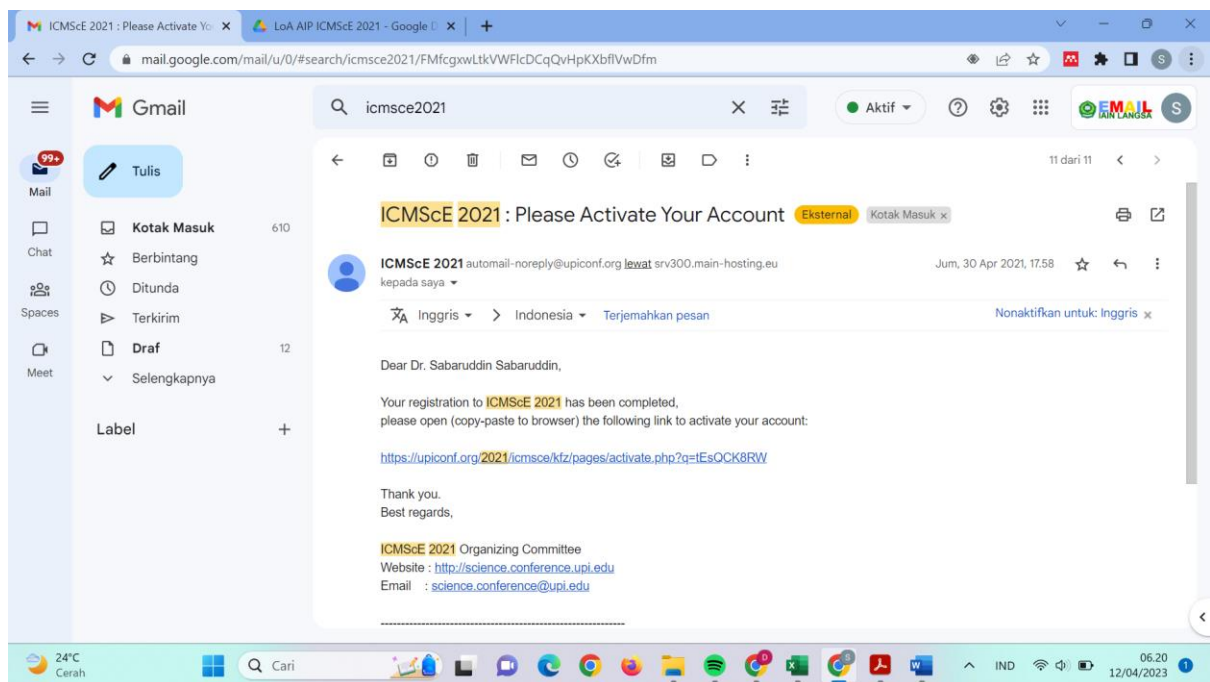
ICMScE 2021 : Please Activate You ×
LoA AIP ICMScE 2021 - Google D ×
+

mail.google.com/mail/u/0/#search/icmsce2021/FMfcgxwLtkVWFlcDCqQvHpKXbflVwDfm

Gmail
icmsce2021
Aktif
EMAIL IAIN LANGSA
S

99+
Mail
Chat
Spaces
Meet

Tulis
Kotak Masuk 610
Berbintang
Ditunda
Terkirim
Draf 12
Selengkapnya

Label +

11 dari 11

ICMScE 2021 : Please Activate Your Account Eksternal Kotak Masuk ×

ICMScE 2021 automail-noreply@upiconf.org lewat srv300.main-hosting.eu
kepada saya
Jum, 30 Apr 2021, 17.58

Inggris > Indonesia Terjemahkan pesan
Nonaktifkan untuk: Inggris ×

Dear Dr. Sabaruddin Sabaruddin,

Your registration to ICMScE 2021 has been completed,
please open (copy-paste to browser) the following link to activate your account:

https://upiconf.org/2021/icmsce/kfz/pages/activate.php?q=tEsQCK8RW

Thank you.
Best regards,

ICMScE 2021 Organizing Committee
Website : http://science.conference.upi.edu
Email : science.conference@upi.edu

-----------------------------------------------------------

24°C
Cerah
Cari
IND
06.20
12/04/2023